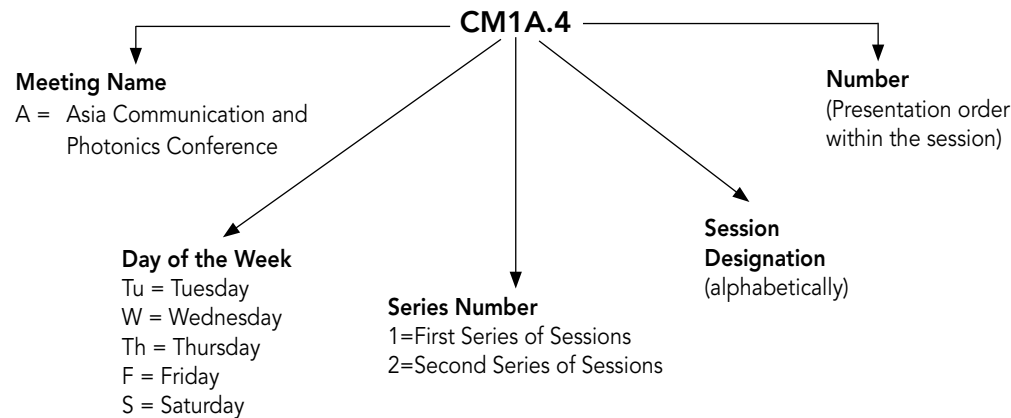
CM1A.4

Meeting Name
A = Asia Communication and Photonics Conference

Number
(Presentation order within the session)

Day of the Week
Tu = Tuesday
W = Wednesday
Th = Thursday
F = Friday
S = Saturday

Series Number
1=First Series of Sessions
2=Second Series of Sessions

Session Designation
(alphabetically)